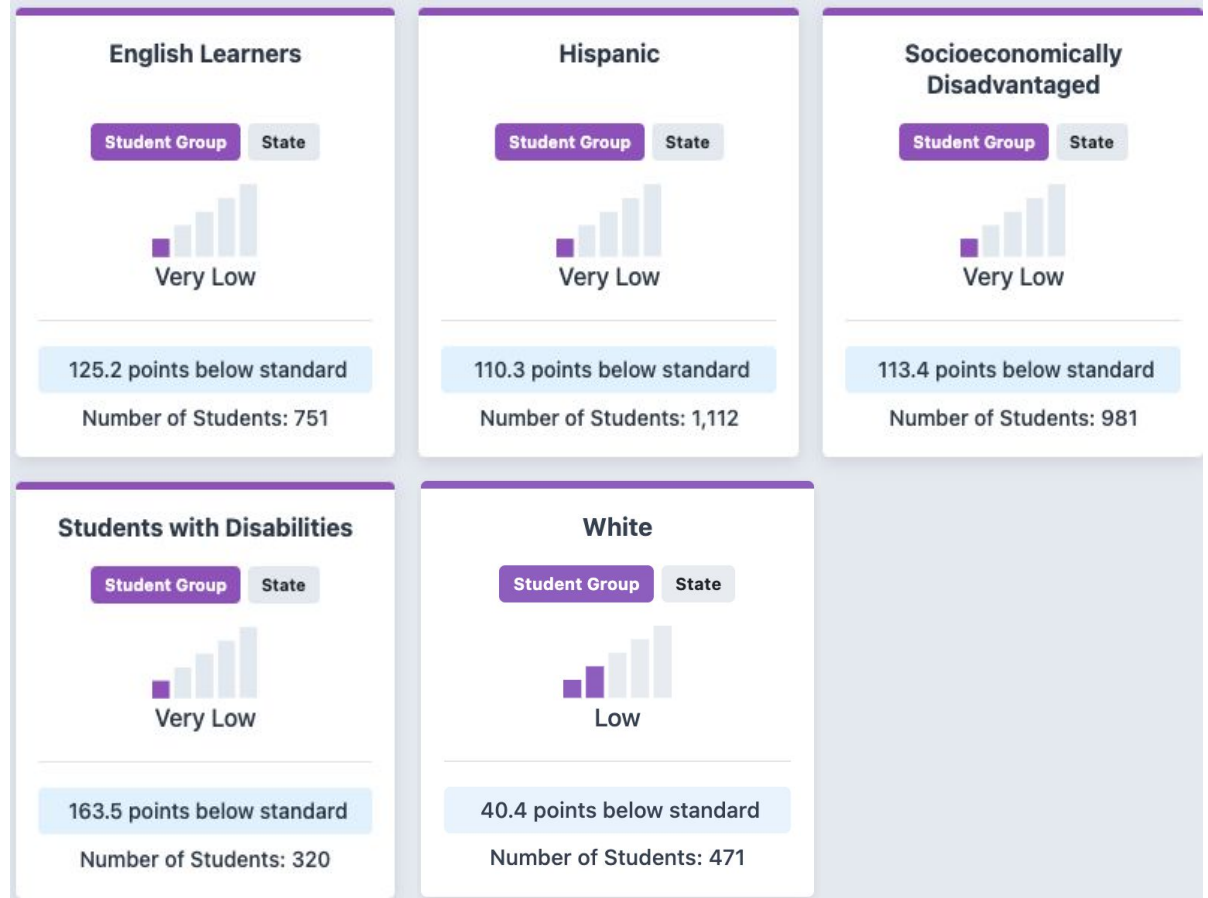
English Learners

Student Group State

Very Low

125.2 points below standard

Number of Students: 751

Hispanic

Student Group State

Very Low

110.3 points below standard

Number of Students: 1,112

Socioeconomically Disadvantaged

Student Group State

Very Low

113.4 points below standard

Number of Students: 981

Students with Disabilities

Student Group State

Very Low

163.5 points below standard

Number of Students: 320

White

Student Group State

Low

40.4 points below standard

Number of Students: 471